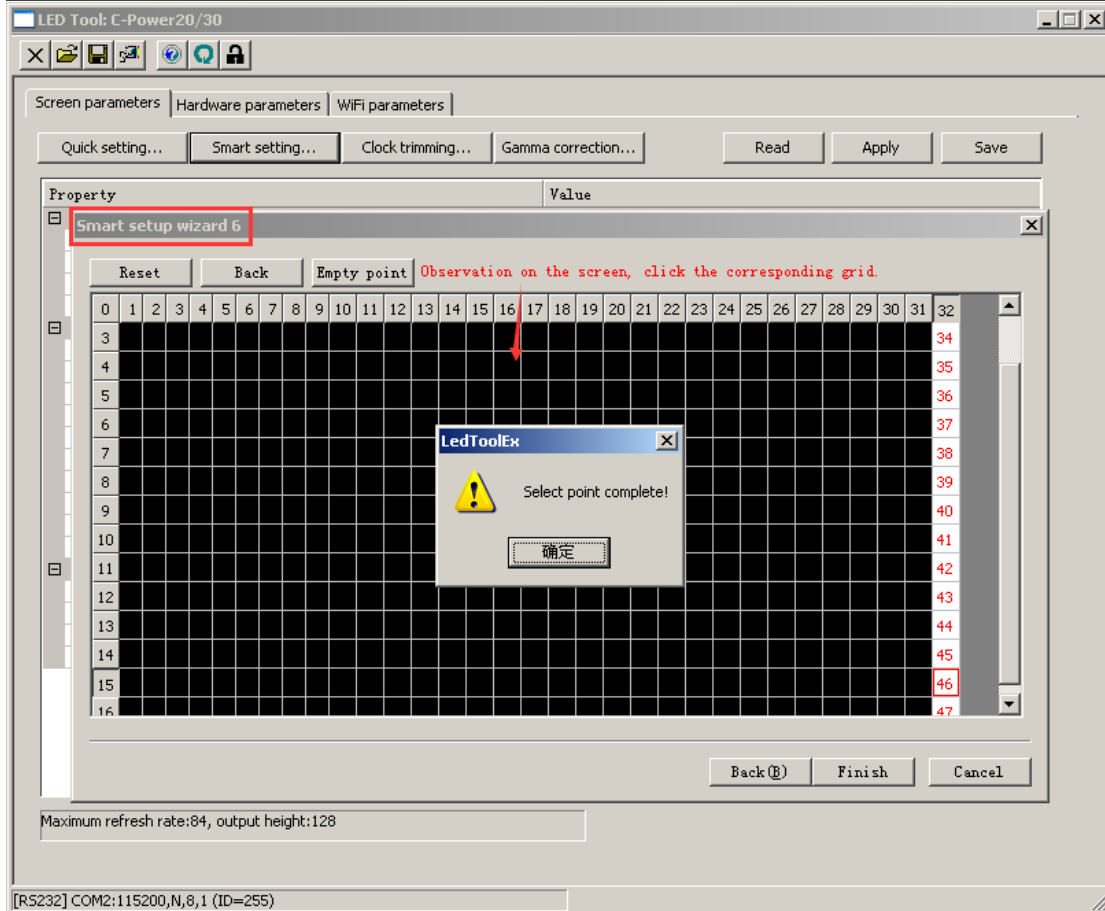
LED Tool: C-Power20/30

Screen parameters | Hardware parameters | WiFi parameters

Quick setting... | Smart setting... | Clock trimming... | Gamma correction... | Read | Apply | Save

| Property | Value |
|---|---|

Smart setup wizard 6

Reset | Back | Empty point | Observation on the screen, click the corresponding grid.

| 0 | 1 | 2 | 3 | 4 | 5 | 6 | 7 | 8 | 9 | 10 | 11 | 12 | 13 | 14 | 15 | 16 | 17 | 18 | 19 | 20 | 21 | 22 | 23 | 24 | 25 | 26 | 27 | 28 | 29 | 30 | 31 | 32 |
|---|---|---|---|---|---|---|---|---|---|---|---|---|---|---|---|---|---|---|---|---|---|---|---|---|---|---|---|---|---|---|---|---|
| 3 | | | | | | | | | | | | | | | | | | | | | | | | | | | | | | | | 34 |
| 4 | | | | | | | | | | | | | | | | | | | | | | | | | | | | | | | | 35 |
| 5 | | | | | | | | | | | | | | | | | | | | | | | | | | | | | | | | 36 |
| 6 | | | | | | | | | | | | | | | | | | | | | | | | | | | | | | | | 37 |
| 7 | | | | | | | | | | | | | | | | | | | | | | | | | | | | | | | | 38 |
| 8 | | | | | | | | | | | | | | | | | | | | | | | | | | | | | | | | 39 |
| 9 | | | | | | | | | | | | | | | | | | | | | | | | | | | | | | | | 40 |
| 10 | | | | | | | | | | | | | | | | | | | | | | | | | | | | | | | | 41 |
| 11 | | | | | | | | | | | | | | | | | | | | | | | | | | | | | | | | 42 |
| 12 | | | | | | | | | | | | | | | | | | | | | | | | | | | | | | | | 43 |
| 13 | | | | | | | | | | | | | | | | | | | | | | | | | | | | | | | | 44 |
| 14 | | | | | | | | | | | | | | | | | | | | | | | | | | | | | | | | 45 |
| 15 | | | | | | | | | | | | | | | | | | | | | | | | | | | | | | | | 46 |
| 16 | | | | | | | | | | | | | | | | | | | | | | | | | | | | | | | | 47 |

LedToolEx
Select point complete!
确定

Back(B) | Finish | Cancel

Maximum refresh rate:84, output height:128

[RS232] COM2:115200,N,8,1 (ID=255)